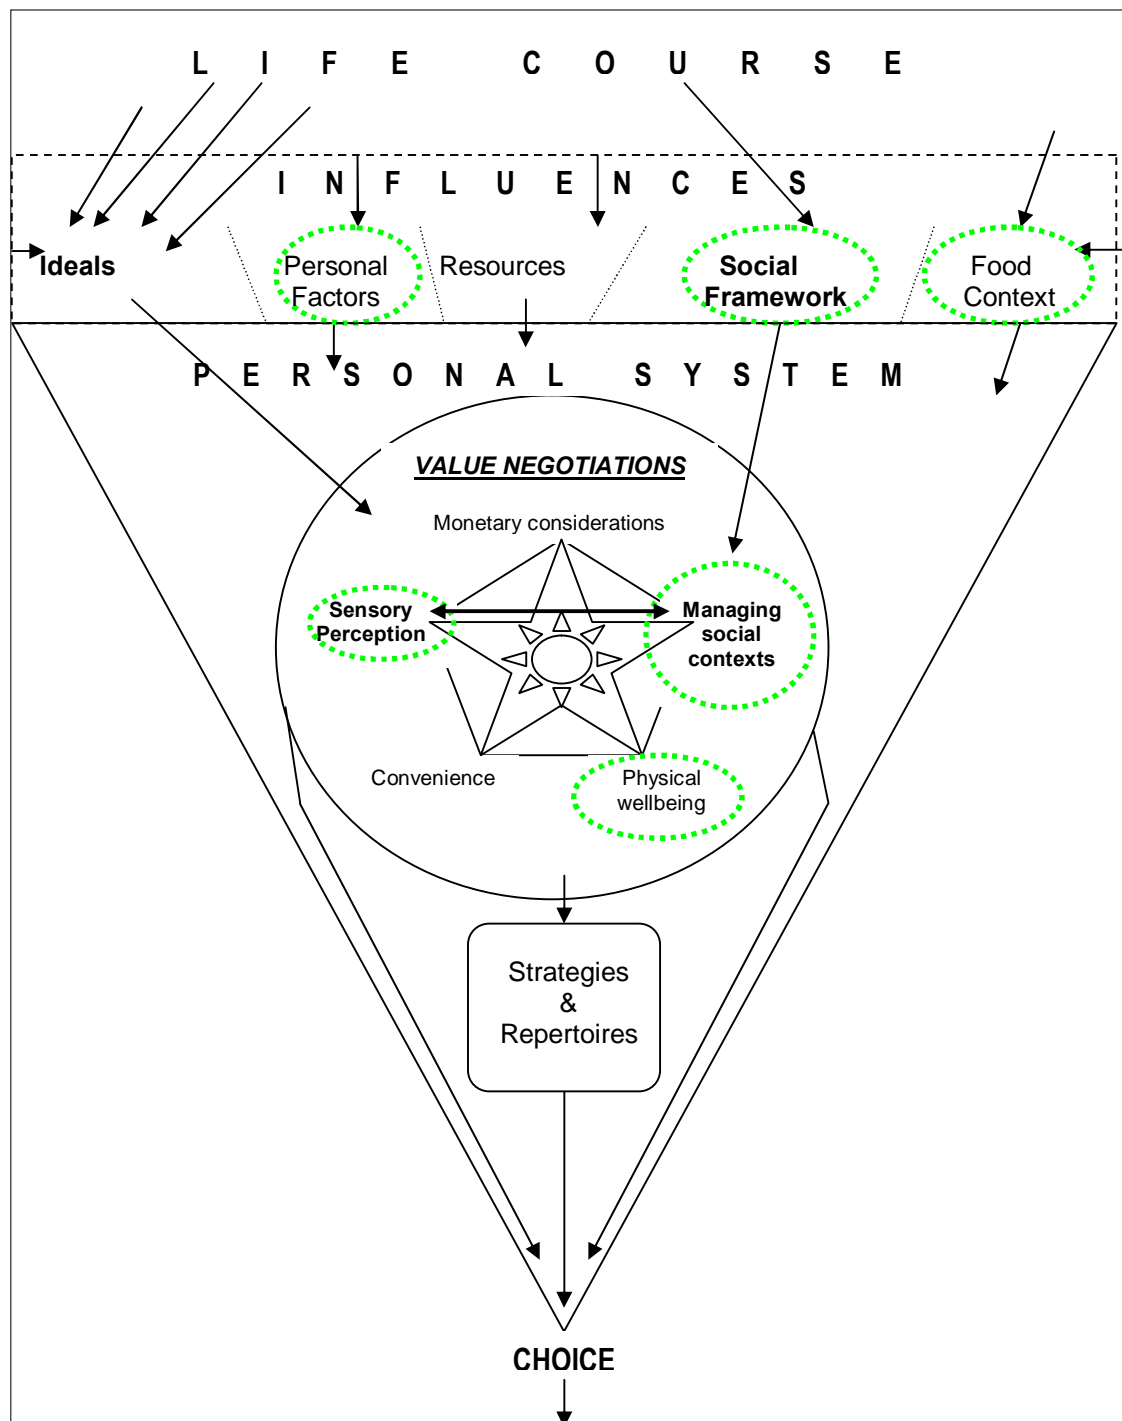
L I F E C O U R S E

I N F L U E N C E S

Ideals

Personal Factors

Resources

Social Framework

Food Context

P E R S O N A L S Y S T E M

VALUE NEGOTIATIONS

Monetary considerations

Sensory Perception

Managing social contexts

Convenience

Physical wellbeing

Strategies & Repertoires

CHOICE